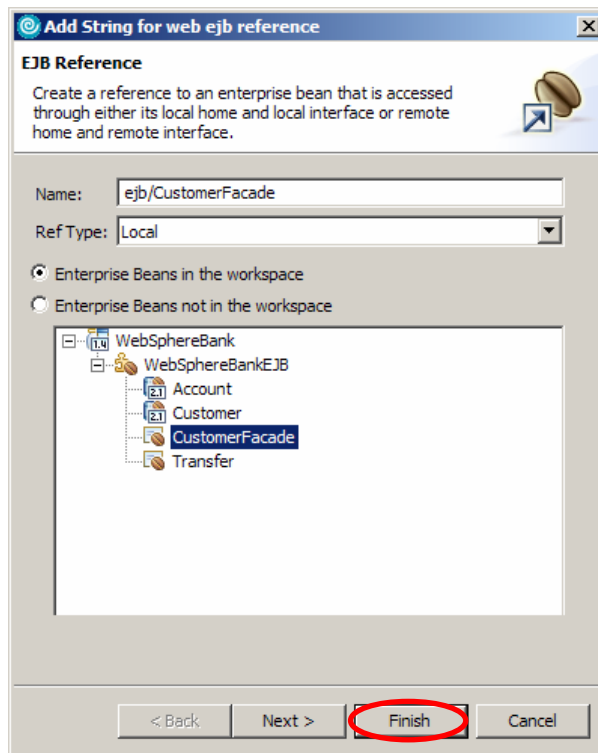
Add String for web ejb reference

EJB Reference

Create a reference to an enterprise bean that is accessed through either its local home and local interface or remote home and remote interface.

Name: ejb/CustomerFacade

Ref Type: Local

Enterprise Beans in the workspace

Enterprise Beans not in the workspace

WebSphereBank
WebSphereBankEJB
Account
Customer
CustomerFacade
Transfer

< Back
Next >
Finish
Cancel